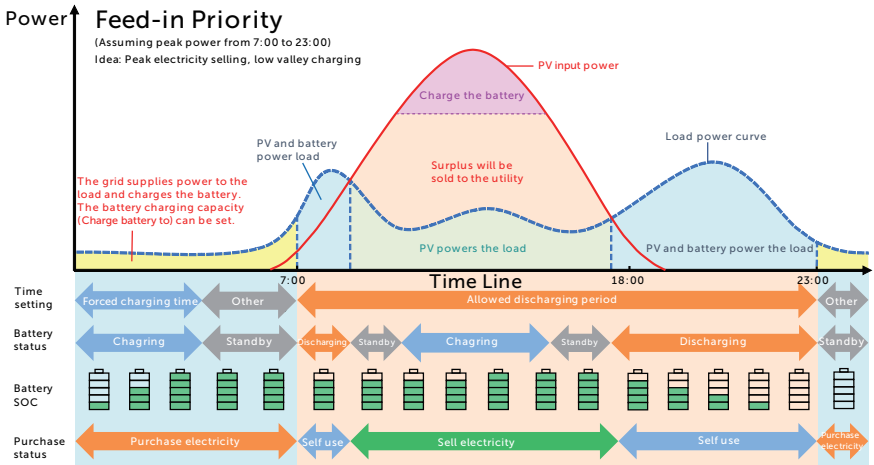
Power

Feed-in Priority

(Assuming peak power from 7:00 to 23:00)

Idea: Peak electricity selling, low valley charging

PV input power

Charge the battery

Load power curve

PV and battery power load

Surplus will be sold to the utility

The grid supplies power to the load and charges the battery. The battery charging capacity (Charge battery to) can be set.

PV powers the load

PV and battery power the load

7:00

Time Line

18:00

23:00

Time setting

Forced charging time

Other

Allowed discharging period

Other

Battery status

Chagring

Standby

Discharging

Standby

Chagring

Standby

Discharging

Standby

Battery SOC

Purchase status

Purchase electricity

Self use

Sell electricity

Self use

Purchase electricity